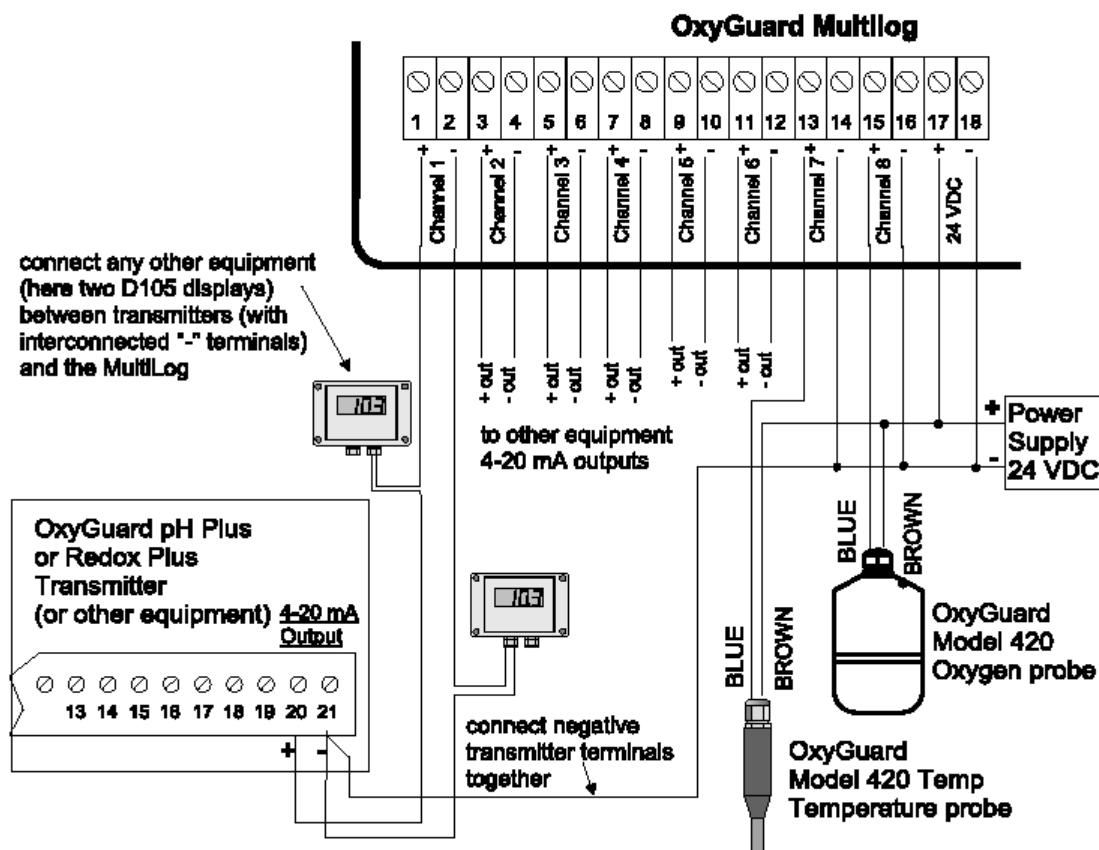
OxyGuard Multilog

1 2 3 4 5 6 7 8 9 10 11 12 13 14 15 16 17 18

+ - + - + - + - + - + - + - + - + -

Channel 1
Channel 2
Channel 3
Channel 4
Channel 5
Channel 6
Channel 7
Channel 8
24 VDC

connect any other equipment (here two D105 displays) between transmitters (with interconnected "-" terminals) and the MultiLog

103

+ out
- out
+ out
- out
+ out
- out
+ out
- out
+ out
- out

to other equipment 4-20 mA outputs

+ Power Supply
- 24 VDC

BLUE
BROWN

OxyGuard pH Plus or Redox Plus Transmitter (or other equipment) 4-20 mA Output

103

13 14 15 16 17 18 19 20 21

+ -

connect negative transmitter terminals together

BLUE
BROWN

OxyGuard Model 420 Oxygen probe

OxyGuard Model 420 Temp Temperature probe